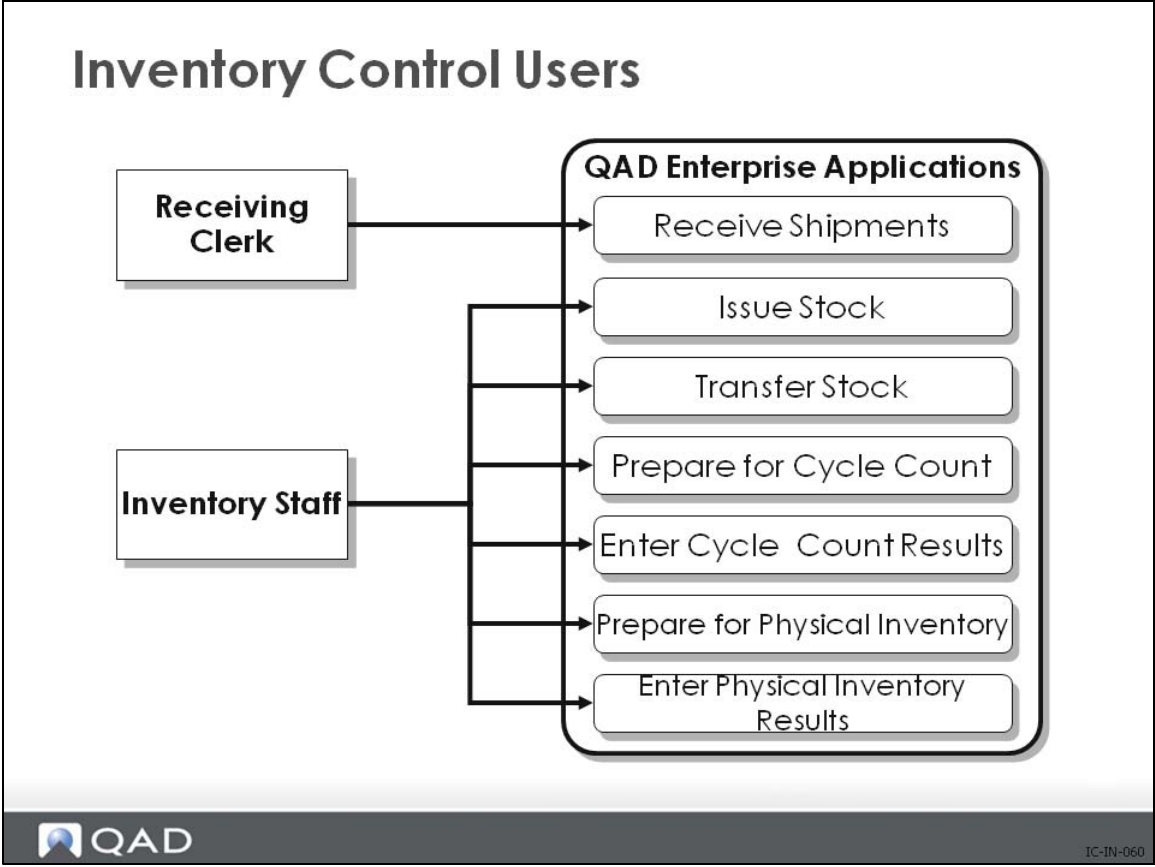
Inventory Control Users

Receiving Clerk

Inventory Staff

QAD Enterprise Applications

Receive Shipments

Issue Stock

Transfer Stock

Prepare for Cycle Count

Enter Cycle Count Results

Prepare for Physical Inventory

Enter Physical Inventory Results

QAD

IC-IN-060